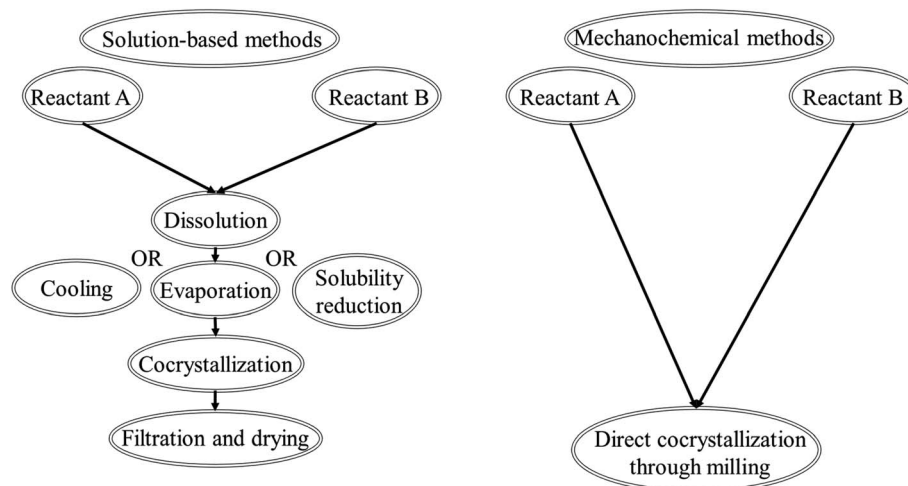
Solution-based methods

Reactant A

Reactant B

Dissolution

Cooling

OR

Evaporation

OR

Solubility reduction

Cocrystallization

Filtration and drying

Mechanochemical methods

Reactant A

Reactant B

Direct cocrystallization through milling